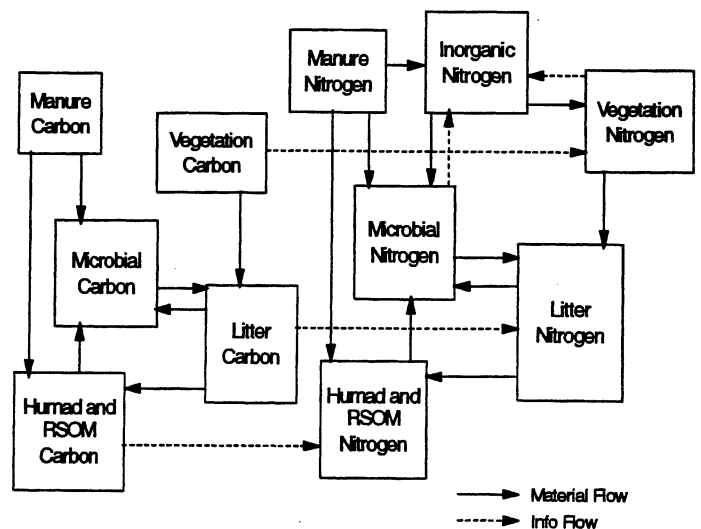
Manure Carbon

Vegetation Carbon

Manure Nitrogen

Inorganic Nitrogen

Vegetation Nitrogen

Microbial Carbon

Microbial Nitrogen

Litter Carbon

Litter Nitrogen

Humad and RSOM Carbon

Humad and RSOM Nitrogen

Material Flow

Info Flow